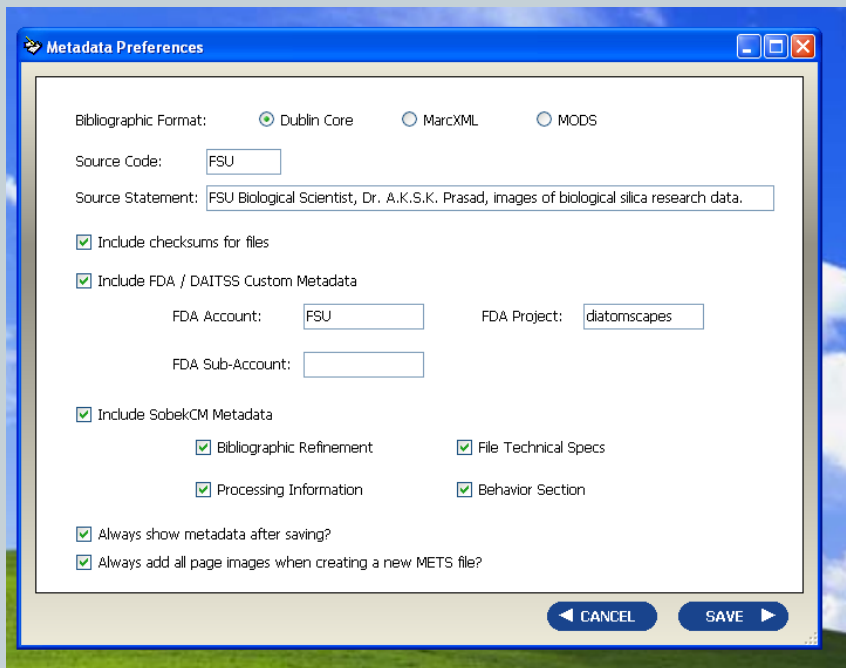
Metadata Preferences

Bibliographic Format: Dublin Core MarcXML MODS

Source Code: FSU

Source Statement: FSU Biological Scientist, Dr. A.K.S.K. Prasad, images of biological silica research data.

Include checksums for files

Include FDA / DAITSS Custom Metadata

FDA Account: FSU

FDA Project: diatomscapes

FDA Sub-Account:

Include SobekCM Metadata

Bibliographic Refinement

File Technical Specs

Processing Information

Behavior Section

Always show metadata after saving?

Always add all page images when creating a new METS file?

CANCEL

SAVE